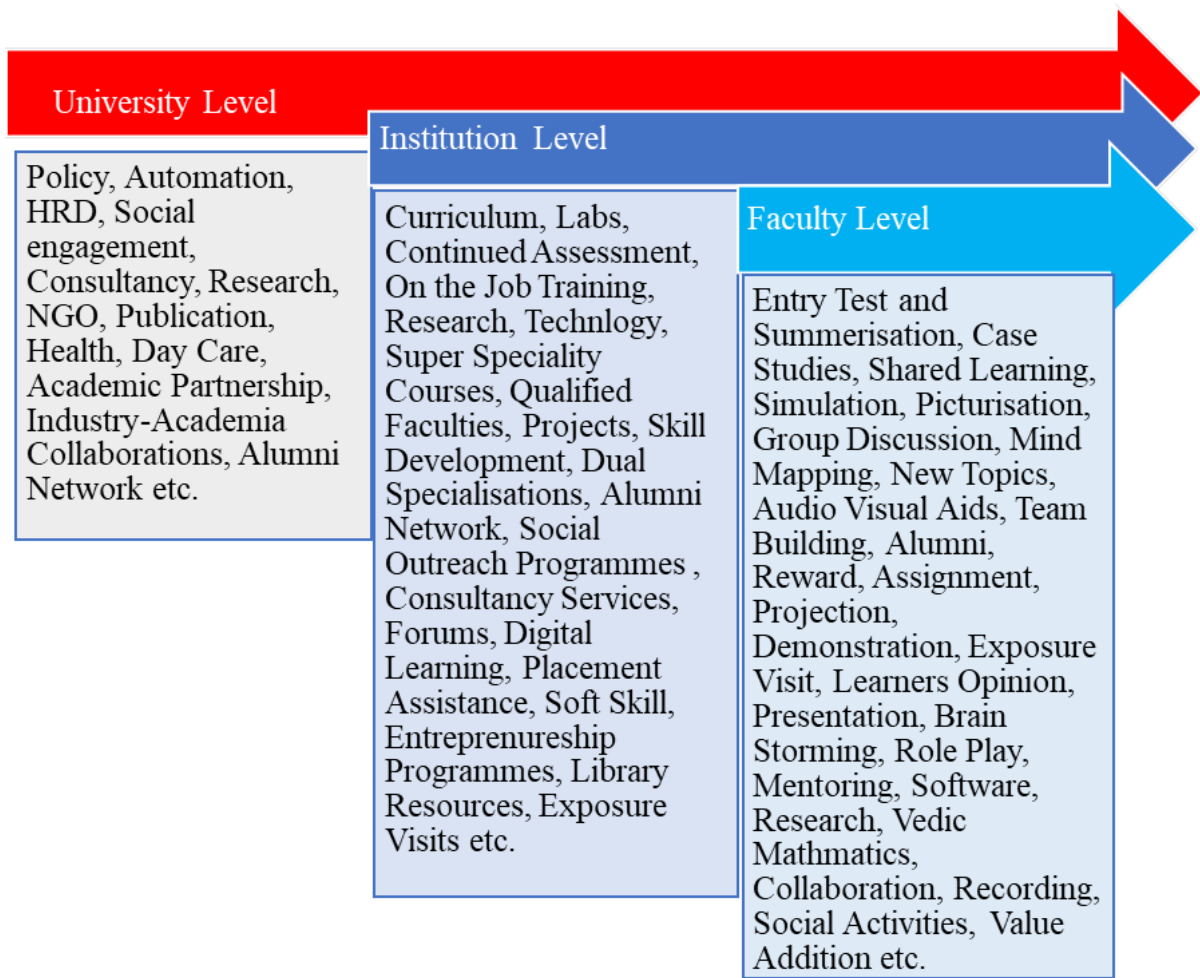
University Level

Policy, Automation, HRD, Social engagement, Consultancy, Research, NGO, Publication, Health, Day Care, Academic Partnership, Industry-Academia Collaborations, Alumni Network etc.

Institution Level

Curriculum, Labs, Continued Assessment, On the Job Training, Research, Technlogy, Super Speciality Courses, Qualified Faculties, Projects, Skill Development, Dual Specialisations, Alumni Network, Social Outreach Programmes , Consultancy Services, Forums, Digital Learning, Placement Assistance, Soft Skill, Entreprenureship Programmes, Library Resources, Exposure Visits etc.

Faculty Level

Entry Test and Summerisation, Case Studies, Shared Learning, Simulation, Picturisation, Group Discussion, Mind Mapping, New Topics, Audio Visual Aids, Team Building, Alumni, Reward, Assignment, Projection, Demonstration, Exposure Visit, Learners Opinion, Presentation, Brain Storming, Role Play, Mentoring, Software, Research, Vedic Mathmatics, Collaboration, Recording, Social Activities, Value Addition etc.